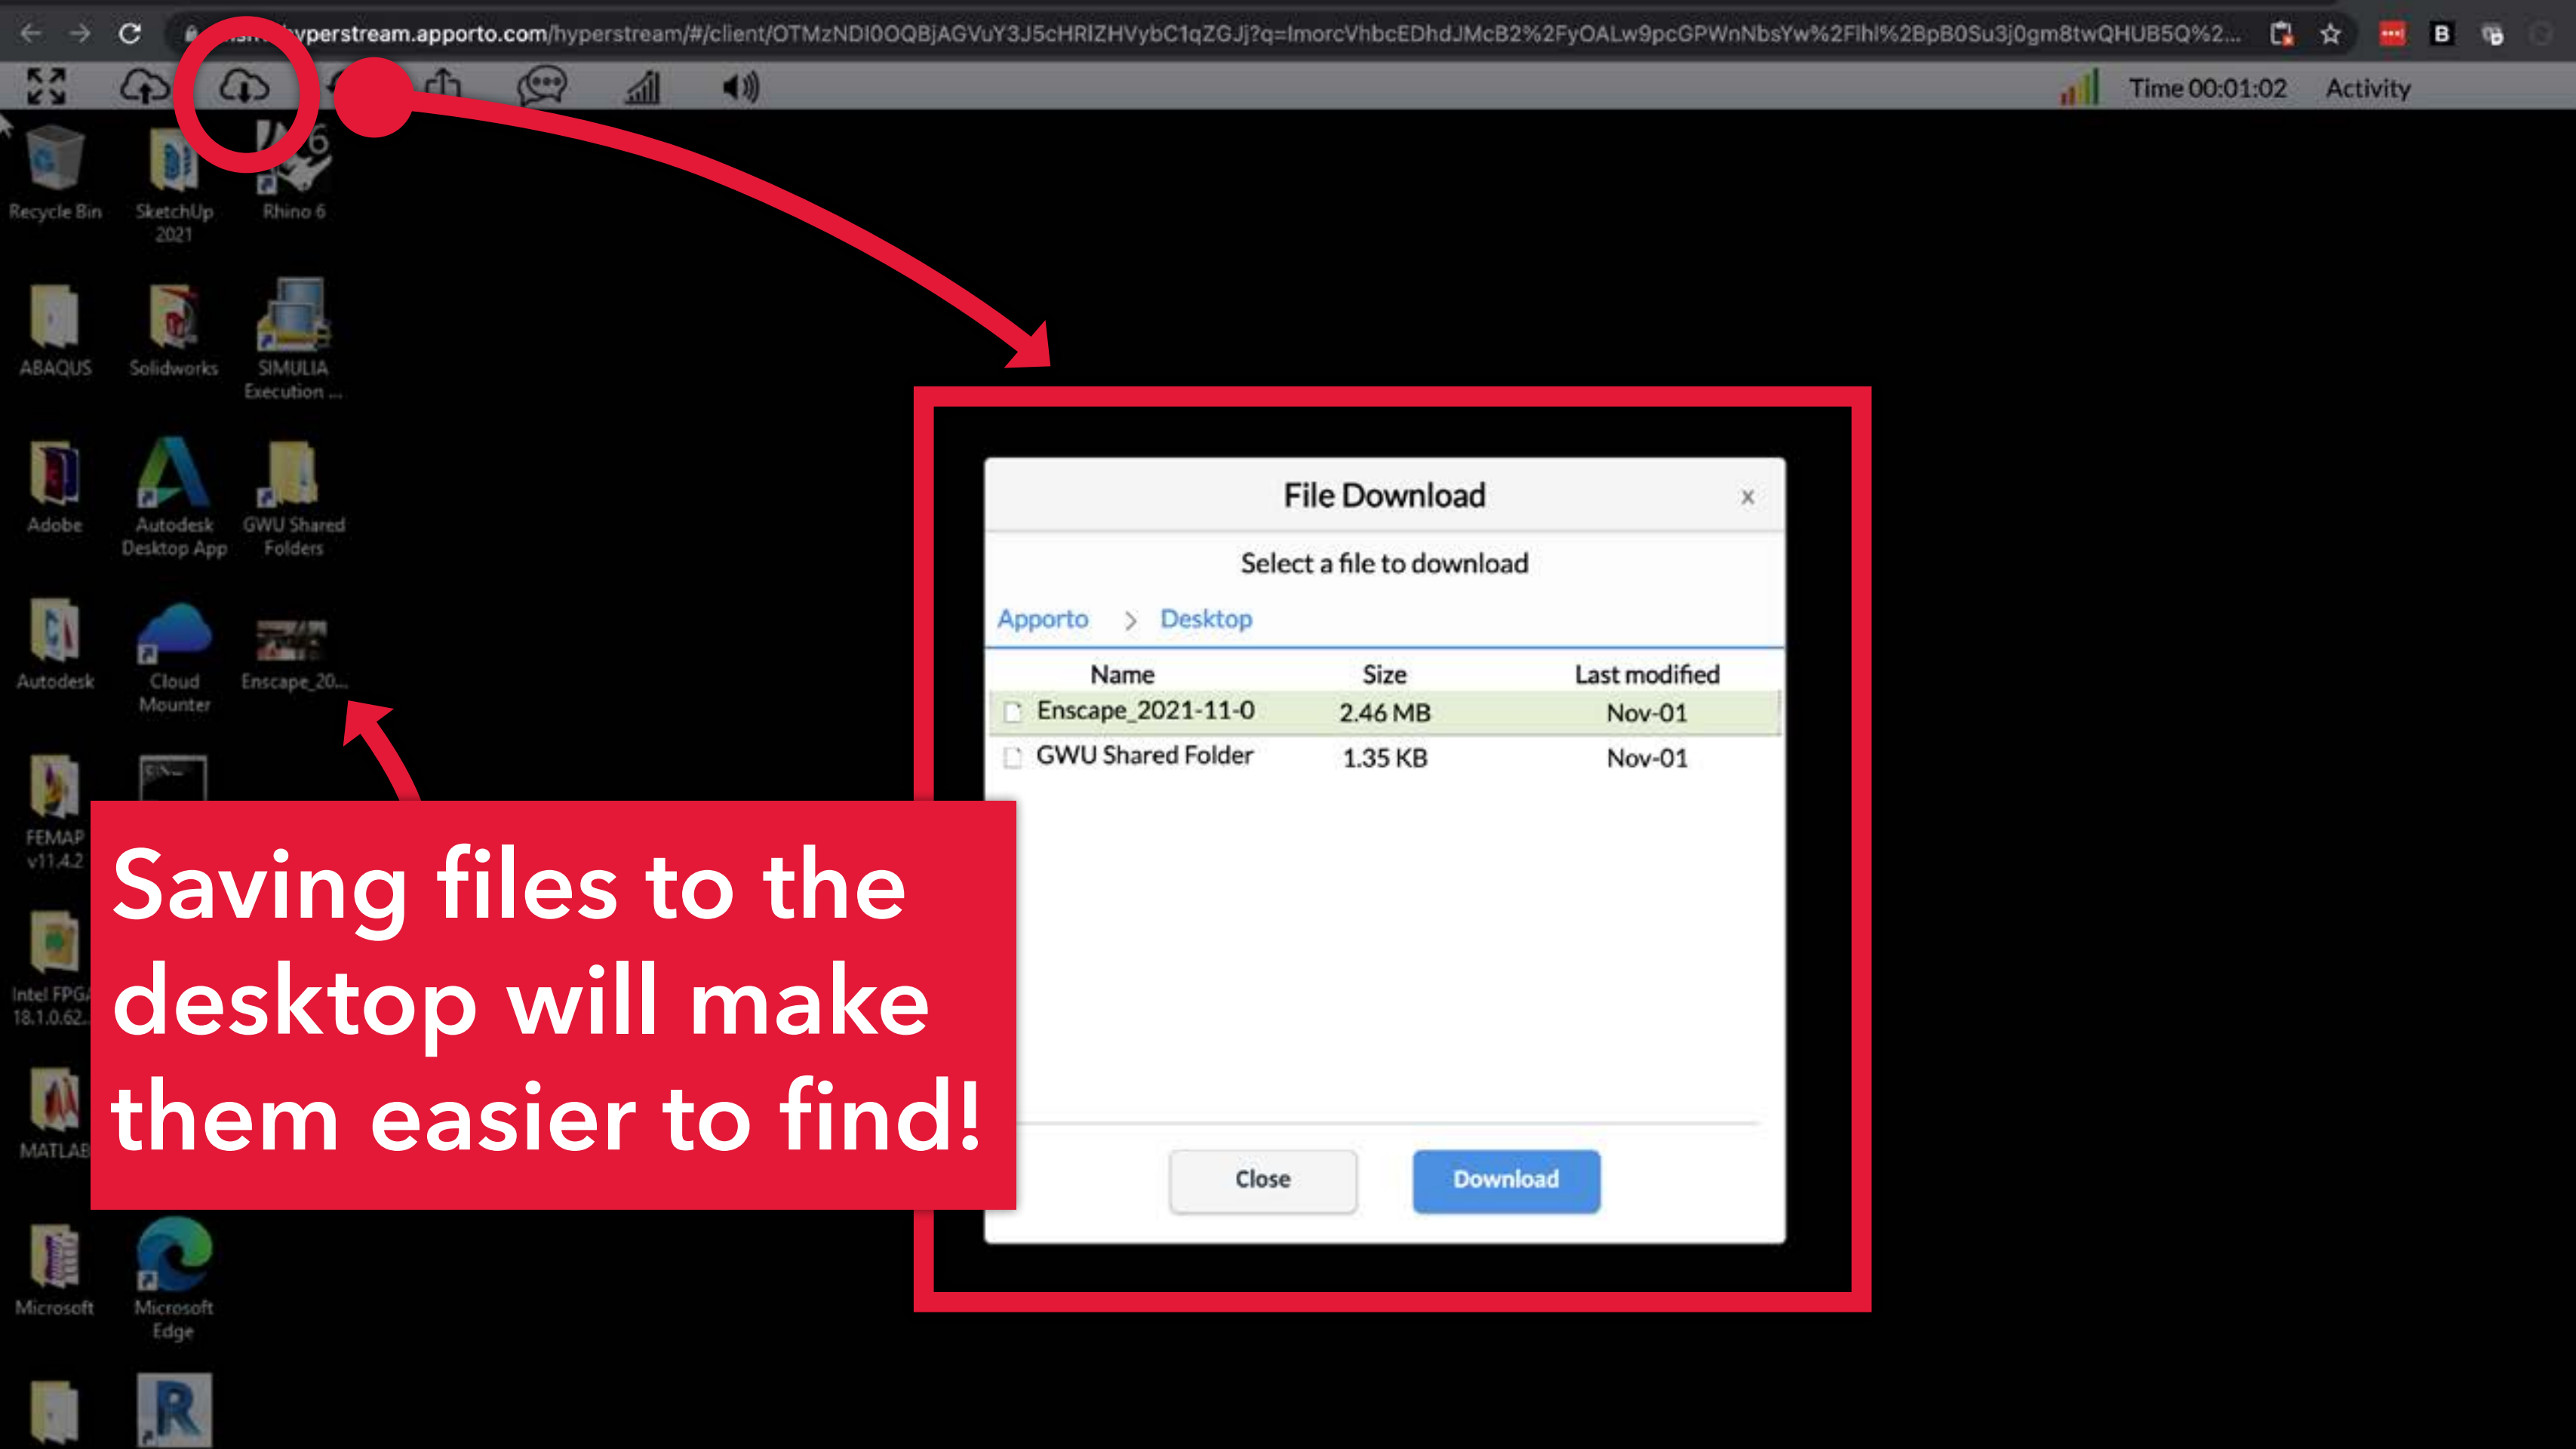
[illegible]yperstream.apporto.com/hyperstream/#/client/OTMzNDI0OQBjAGVuY3J5cHRlZHVybC1qZGJj?q=ImorcVhbcEDhdJMcB2%2FyOALw9pcGPWnNbsYw%2Flhl%2BpB0Su3j0gm8twQHUB5Q%2...

Time 00:01:02 Activity

Recycle Bin
SketchUp 2021
Rhino 6
ABAQUS
Solidworks
SIMULIA Execution ...
Adobe
Autodesk Desktop App
GWU Shared Folders
Autodesk
Cloud Mounter
Enscape_20...
FEMAP v11.4.2
Intel FPGA 18.1.0.62...
MATLAB
Microsoft
Microsoft Edge

File Download ×

Select a file to download

Apporto > Desktop

| Name | Size | Last modified |
|---|---|---|
| Enscape_2021-11-0 | 2.46 MB | Nov-01 |
| GWU Shared Folder | 1.35 KB | Nov-01 |

Close Download

Saving files to the desktop will make them easier to find!